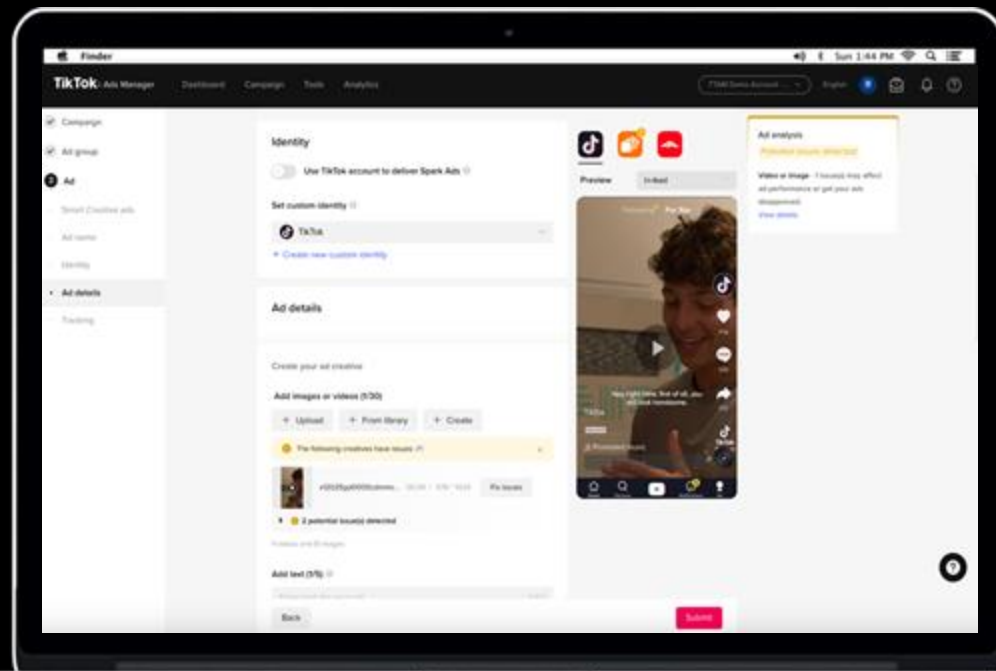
Finder

Sun 1:44 PM

TikTok: Ads Manager Dashboard Campaign Tools Analytics

TTAM Demo Account English

Campaign

Ad group

3 Ad

Smart Creative ads

Ad name

Identity

Ad details

Tracking

Identity

Use TikTok account to deliver Spark Ads

Set custom identity

TikTok

+ Create new custom identity

Ad details

Create your ad creative

Add images or videos (1/30)

+ Upload + From library + Create

The following creatives have issues

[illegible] Fix issues

2 potential issue(s) detected

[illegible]

Add text (1/5)

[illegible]

Back

Submit

Preview In-feed

Following For You

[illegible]

TikTok

Promoted music

Ad analysis

Potential issues detected

Video or image · 1 issue(s) may affect ad performance or get your ads disapproved.

View details